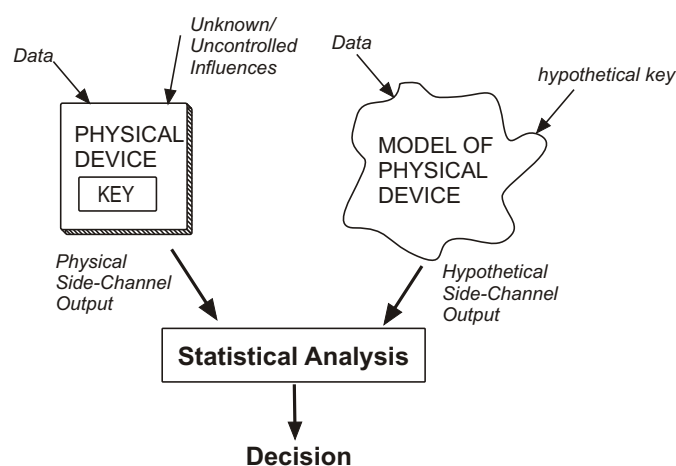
Data

Unknown/
Uncontrolled
Influences

PHYSICAL
DEVICE

KEY

Data

hypothetical key

MODEL OF
PHYSICAL
DEVICE

Physical
Side-Channel
Output

Hypothetical
Side-Channel
Output

Statistical Analysis

Decision